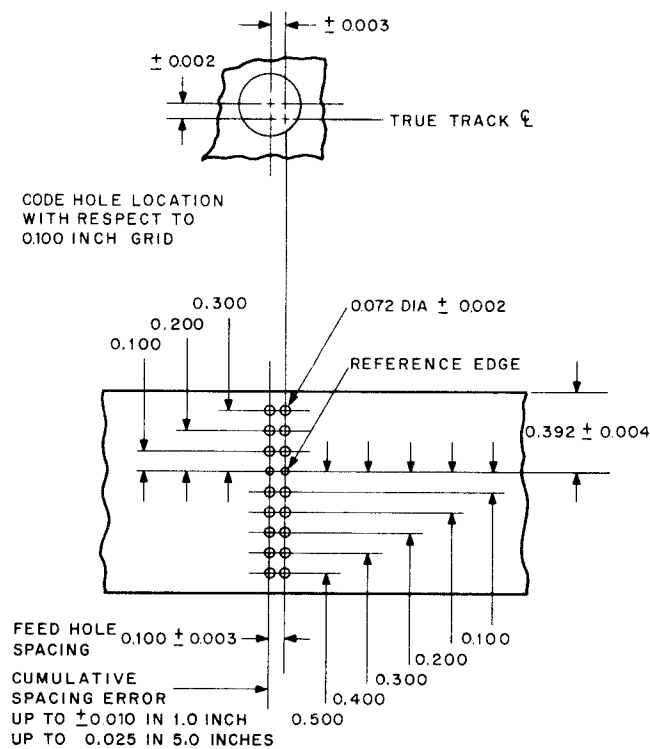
$\pm$ 0.003

$\pm$ 0.002

TRUE TRACK ℄

CODE HOLE LOCATION WITH RESPECT TO 0.100 INCH GRID

0.300

0.200

0.100

0.072 DIA $\pm$ 0.002

REFERENCE EDGE

0.392 $\pm$ 0.004

FEED HOLE SPACING 0.100 $\pm$ 0.003

CUMULATIVE SPACING ERROR UP TO $\pm$0.010 IN 1.0 INCH UP TO 0.025 IN 5.0 INCHES

0.100

0.200

0.300

0.400

0.500